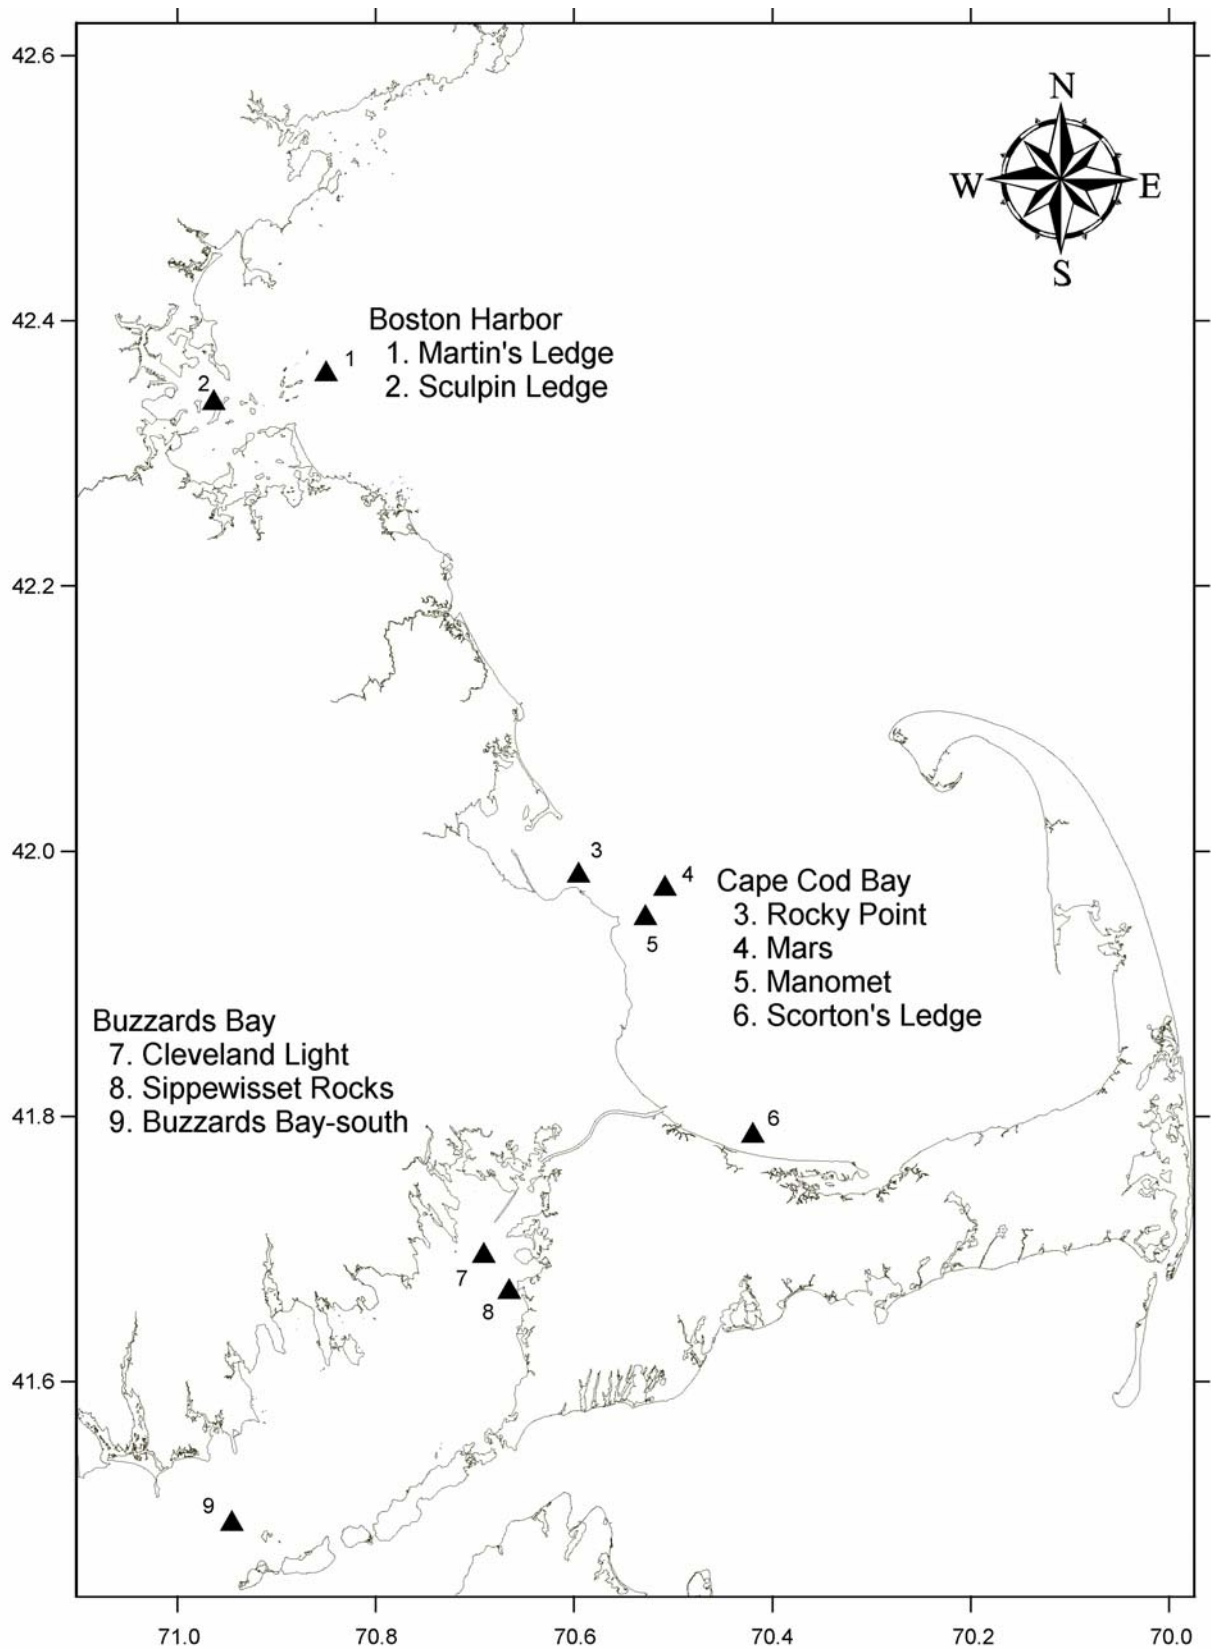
42.6
42.4
42.2
42.0
41.8
41.6

N
W
E
S

Boston Harbor
1. Martin's Ledge
2. Sculpin Ledge

1
2

3
4
5
6

Cape Cod Bay
3. Rocky Point
4. Mars
5. Manomet
6. Scorton's Ledge

Buzzards Bay
7. Cleveland Light
8. Sippewisset Rocks
9. Buzzards Bay-south

7
8
9

71.0
70.8
70.6
70.4
70.2
70.0